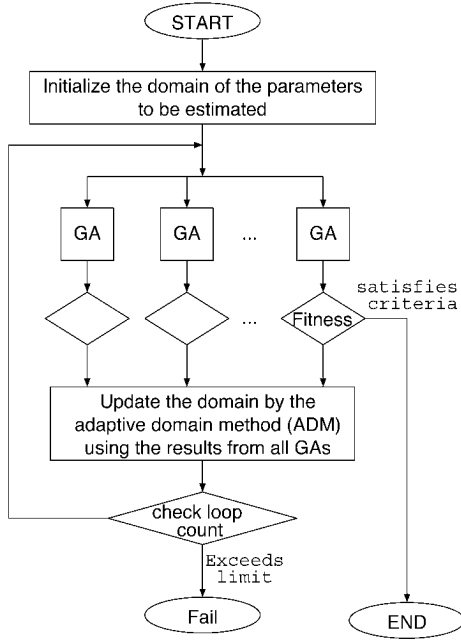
START

Initialize the domain of the parameters to be estimated

GA

GA

...

GA

satisfies criteria

...

Fitness

Update the domain by the adaptive domain method (ADM) using the results from all GAs

check loop count

Exceeds limit

Fail

END